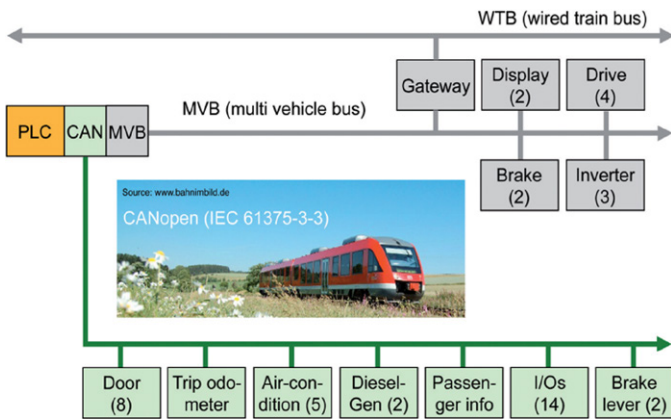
WTB (wired train bus)

Gateway

Display (2)

Drive (4)

PLC

CAN

MVB

MVB (multi vehicle bus)

Brake (2)

Inverter (3)

Source: www.bahnimbild.de

CANopen (IEC 61375-3-3)

Door (8)

Trip odometer

Air-condition (5)

Diesel-Gen (2)

Passenger info

I/Os (14)

Brake lever (2)